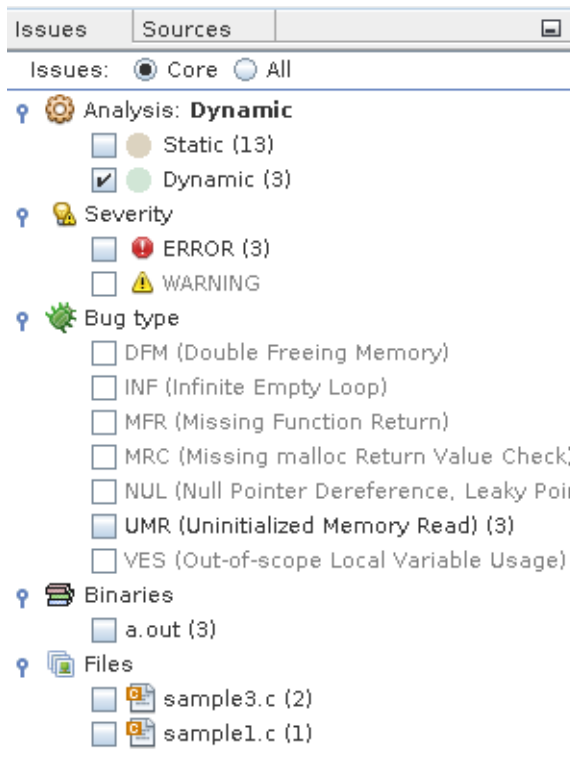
Issues | Sources

Issues: Core All

Analysis: **Dynamic**

Static (13)

Dynamic (3)

Severity

ERROR (3)

WARNING

Bug type

DFM (Double Freeing Memory)

INF (Infinite Empty Loop)

MFR (Missing Function Return)

MRC (Missing malloc Return Value Check)

NUL (Null Pointer Dereference, Leaky Poi

UMR (Uninitialized Memory Read) (3)

VES (Out-of-scope Local Variable Usage)

Binaries

a.out (3)

Files

sample3.c (2)

sample1.c (1)